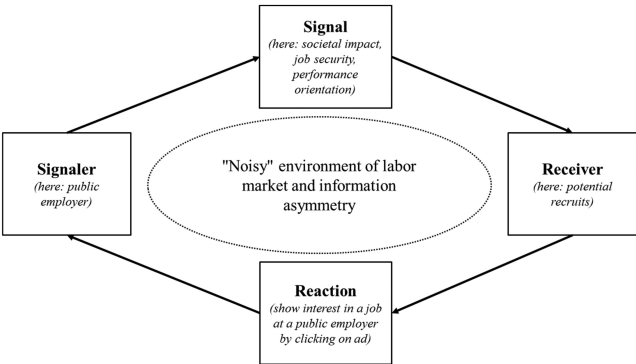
Signal
(here: societal impact, job security, performance orientation)

Signaler
(here: public employer)

"Noisy" environment of labor market and information asymmetry

Receiver
(here: potential recruits)

Reaction
(show interest in a job at a public employer by clicking on ad)